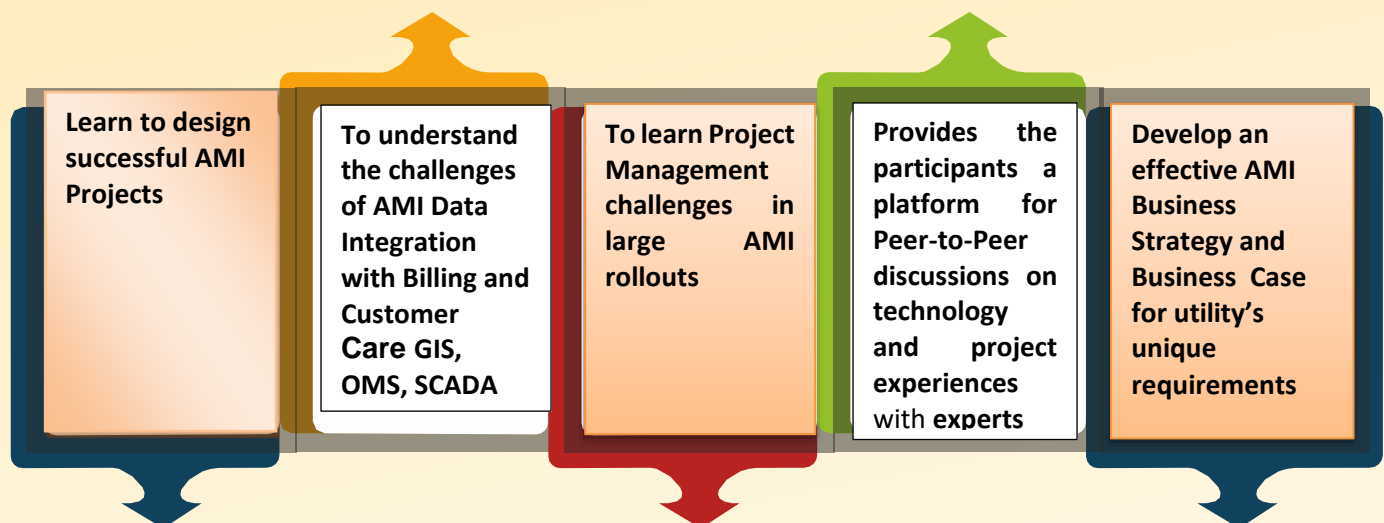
Learn to design successful AMI Projects

To understand the challenges of AMI Data Integration with Billing and Customer Care GIS, OMS, SCADA

To learn Project Management challenges in large AMI rollouts

Provides the participants a platform for Peer-to-Peer discussions on technology and project experiences with experts

Develop an effective AMI Business Strategy and Business Case for utility's unique requirements